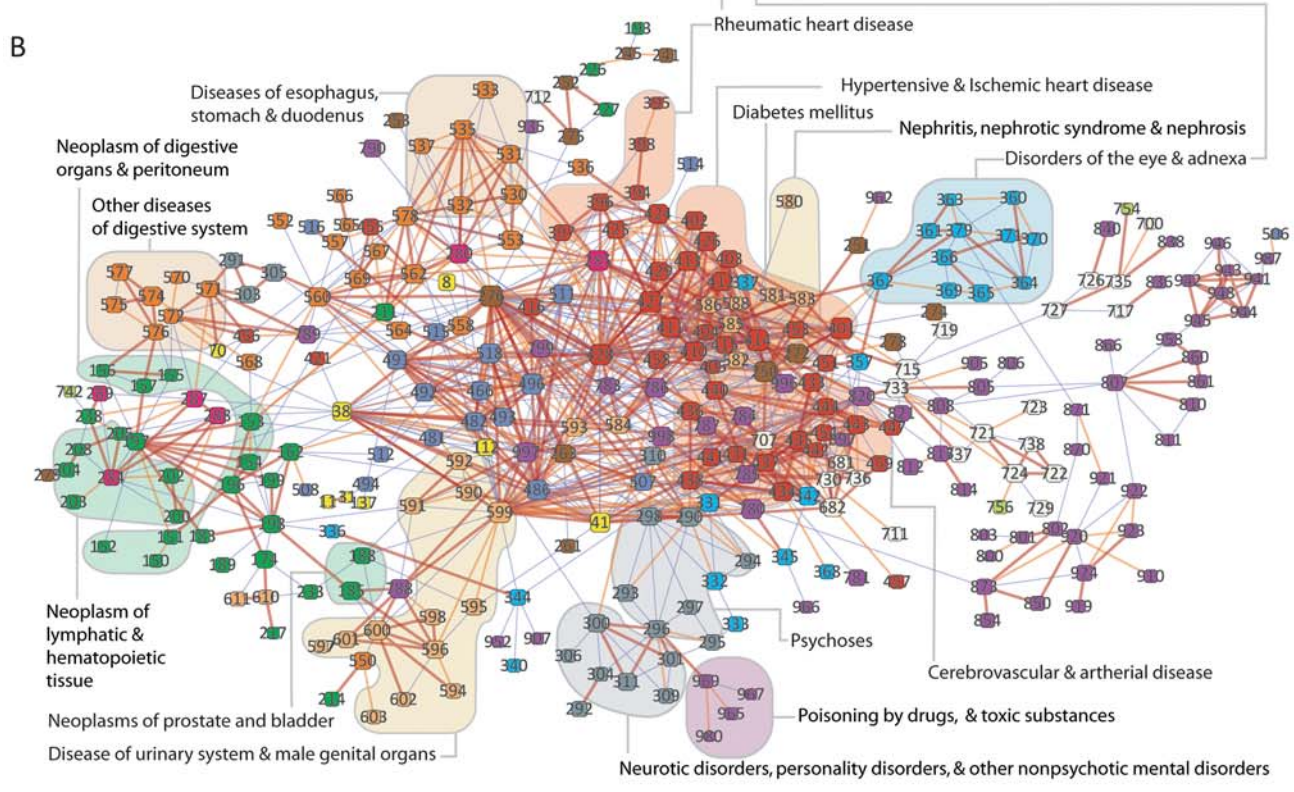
B

Rheumatic heart disease

Hypertensive & Ischemic heart disease

Diseases of esophagus, stomach & duodenum

Diabetes mellitus

Nephritis, nephrotic syndrome & nephrosis

Neoplasm of digestive organs & peritoneum

Disorders of the eye & adnexa

Other diseases of digestive system

Neoplasm of lymphatic & hematopoietic tissue

Psychoses

Cerebrovascular & artherial disease

Neoplasms of prostate and bladder

Poisoning by drugs, & toxic substances

Disease of urinary system & male genital organs

Neurotic disorders, personality disorders, & other nonpsychotic mental disorders

183 285 291 282 712 276 277 365 533 535 537 531 536 514 790 530 566 552 516 565 578 532 553 580 902 754 700 363 360 361 379 371 370 366 364 577 570 291 305 562 8 560 569 557 567 575 574 571 303 586 588 581 583 369 365 726 735 727 717 576 572 70 564 511 558 568 49 518 582 719 715 733 905 806 38 593 584 707 723 721 738 724 722 756 729 11 592 590 591 599 41 598 595 601 600 596 597 550 602 594 603 610 611 300 296 297 295 301 306 304 311 309 292 293 294 332 333 340 344 345 730 736 681 682 711 808 860 801 810 811 820 821 437 803 800 873 880 910 309 977 965 980 508 512 494 31 137 310 481 466 496 491 486 507 290 297 336 202 189 162 200 742 705 183 880